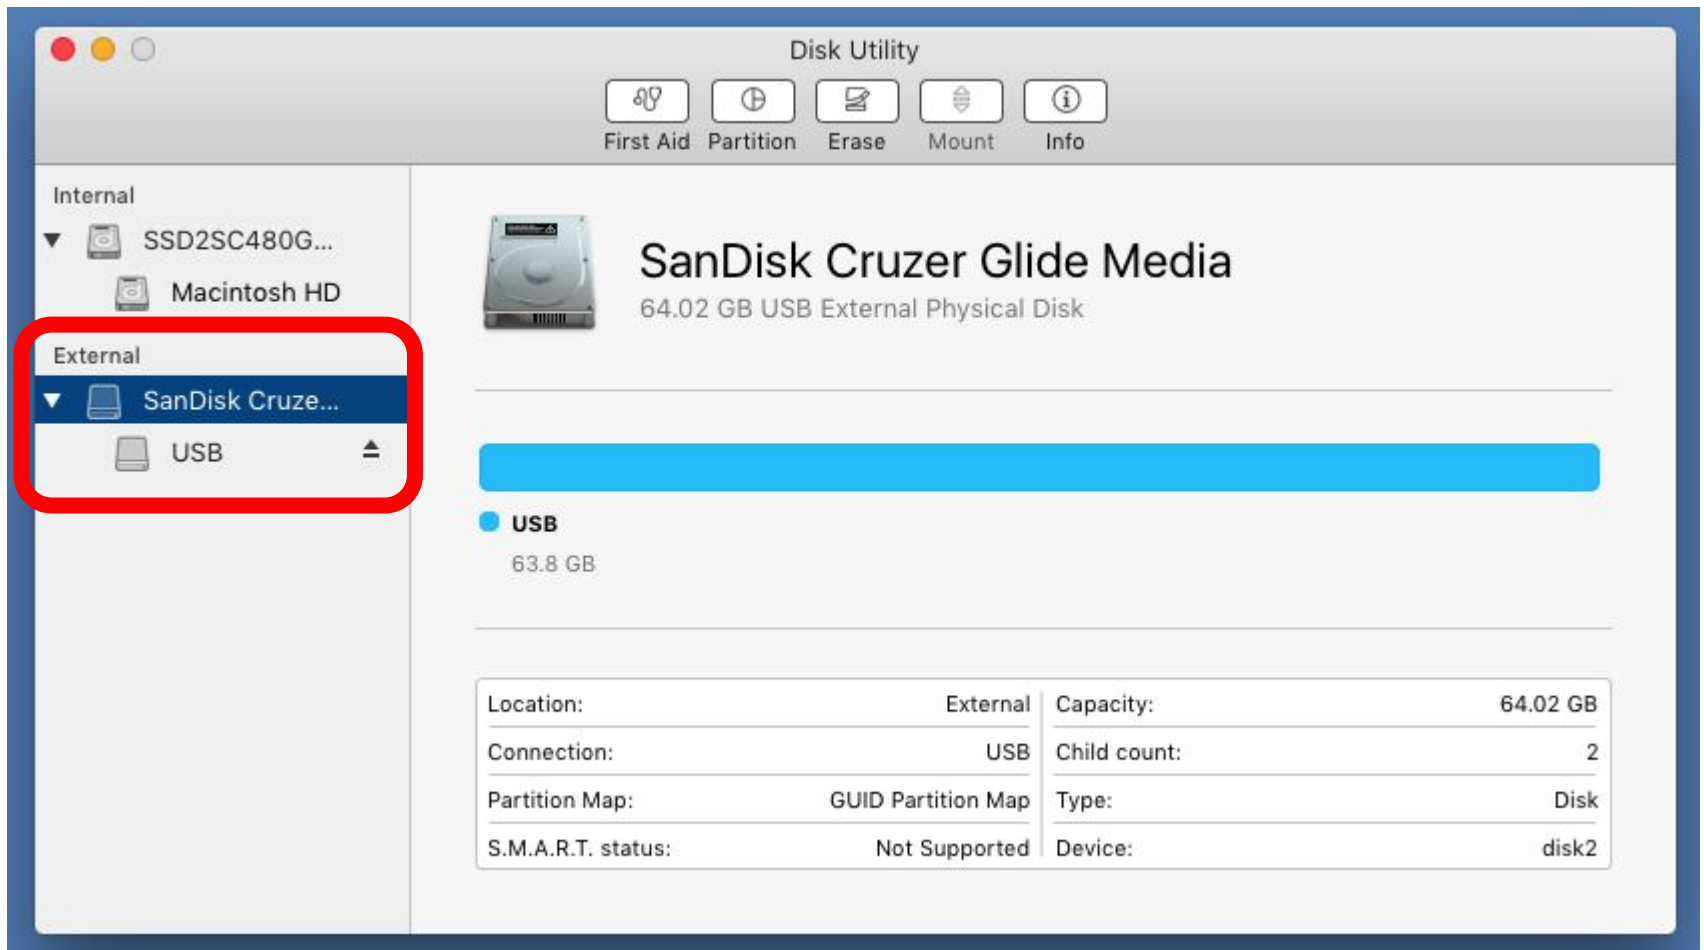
Disk Utility

First Aid Partition Erase Mount Info

Internal

SSD2SC480G...

Macintosh HD

External

SanDisk Cruze...

USB

SanDisk Cruzer Glide Media

64.02 GB USB External Physical Disk

USB

63.8 GB

| Location: | External | Capacity: | 64.02 GB |
|---|---|---|---|
| Connection: | USB | Child count: | 2 |
| Partition Map: | GUID Partition Map | Type: | Disk |
| S.M.A.R.T. status: | Not Supported | Device: | disk2 |